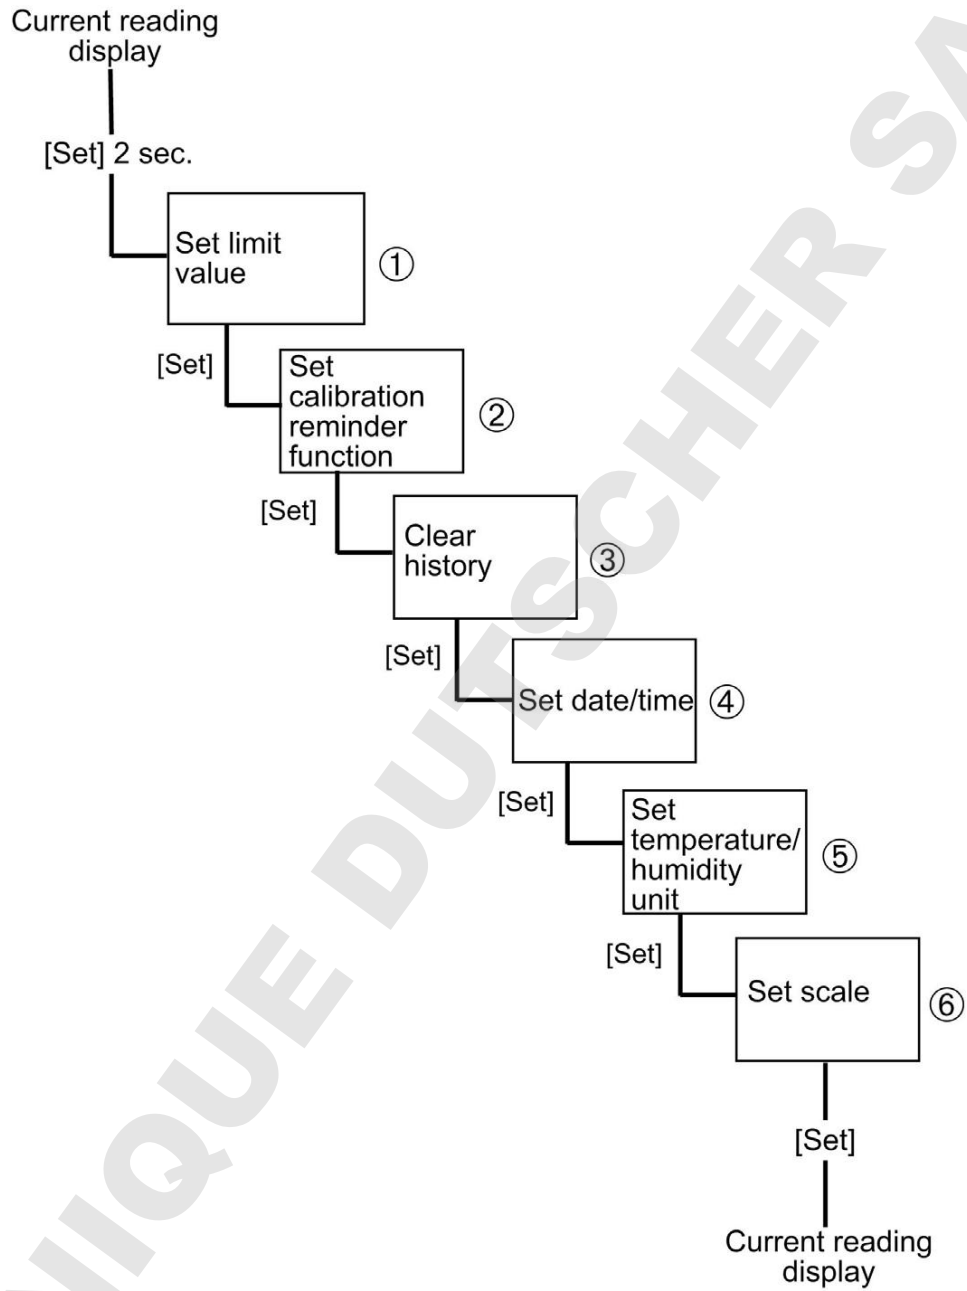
Current reading display

[Set] 2 sec.

Set limit value ①

[Set]

Set calibration reminder function ②

[Set]

Clear history ③

[Set]

Set date/time ④

[Set]

Set temperature/ humidity unit ⑤

[Set]

Set scale ⑥

[Set]

Current reading display

IQUE DUTSCHER SA